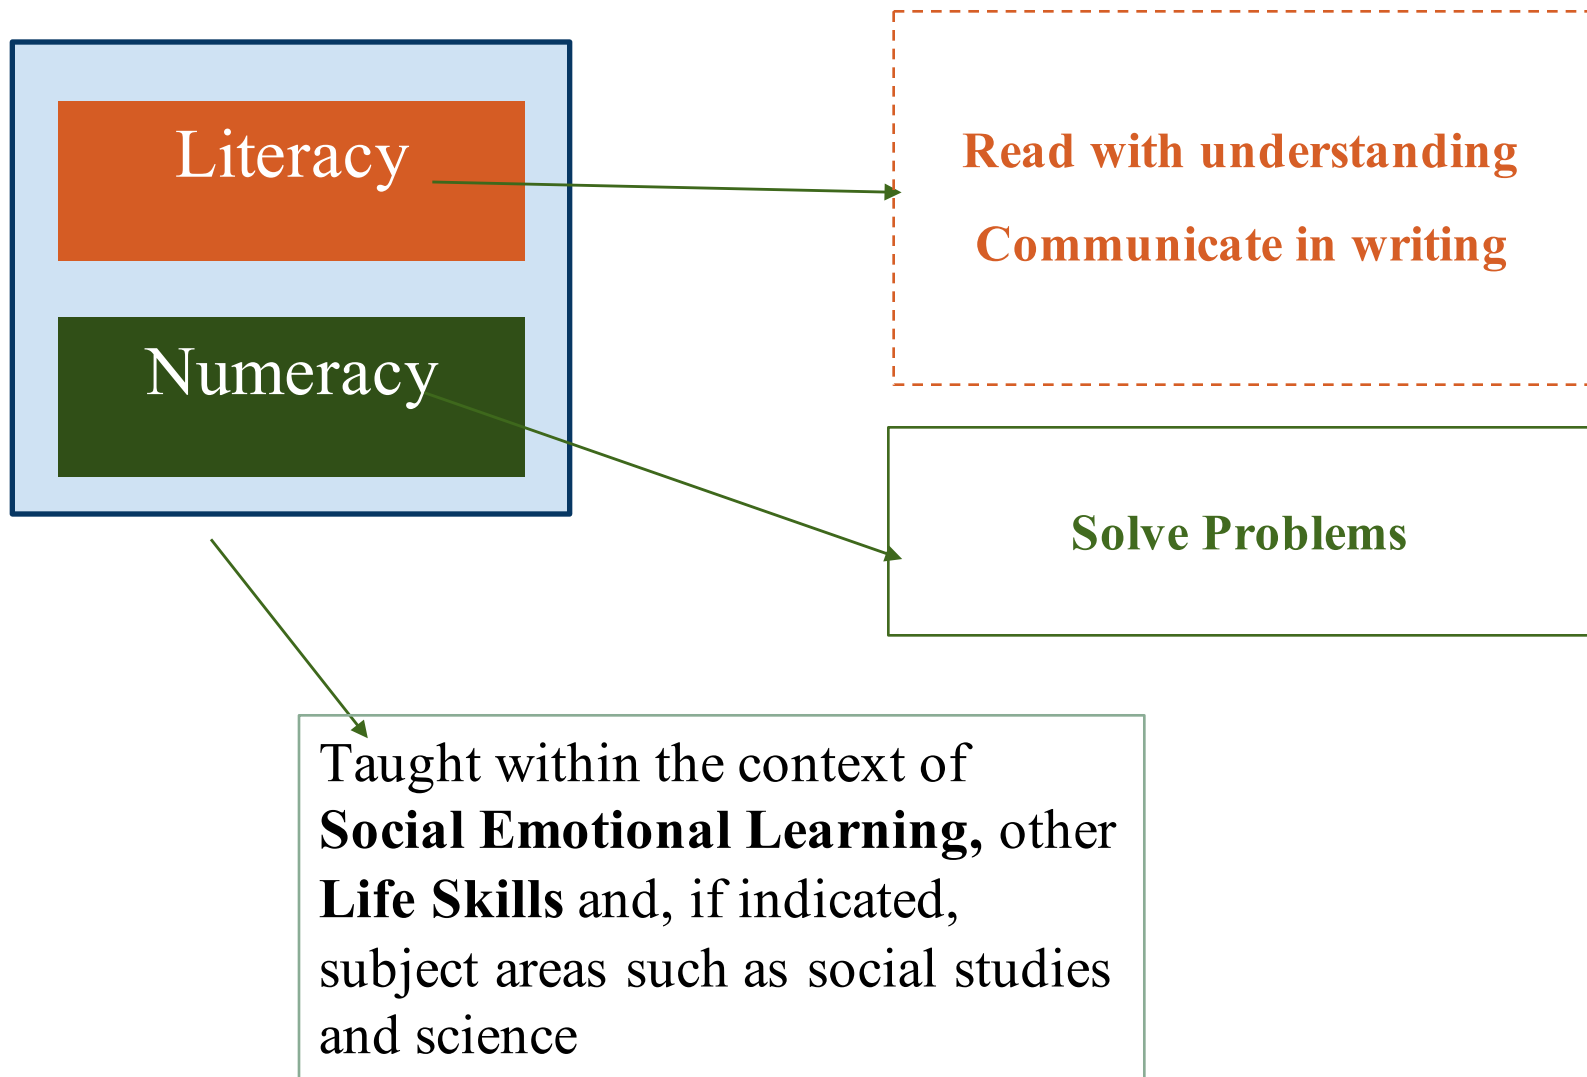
Literacy

Numeracy

Read with understanding

Communicate in writing

Solve Problems

Taught within the context of **Social Emotional Learning,** other **Life Skills** and, if indicated, subject areas such as social studies and science